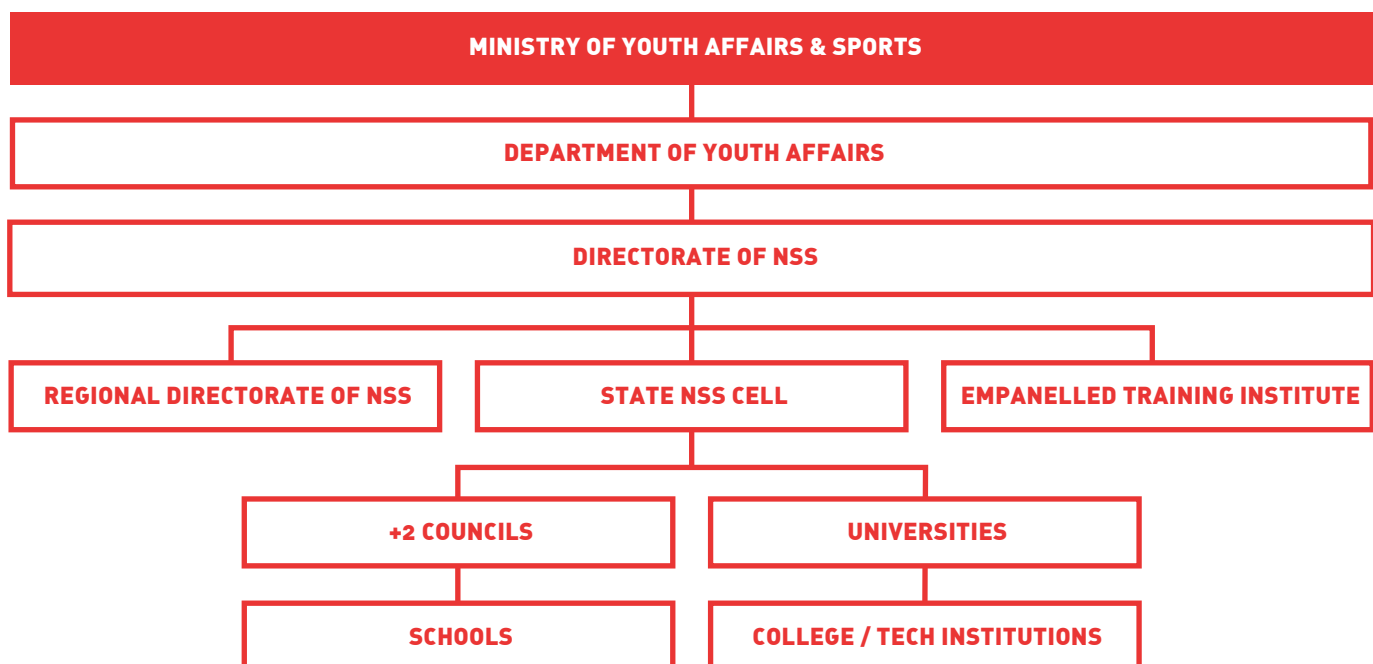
MINISTRY OF YOUTH AFFAIRS & SPORTS

DEPARTMENT OF YOUTH AFFAIRS

DIRECTORATE OF NSS

REGIONAL DIRECTORATE OF NSS

STATE NSS CELL

EMPANELLED TRAINING INSTITUTE

+2 COUNCILS

UNIVERSITIES

SCHOOLS

COLLEGE / TECH INSTITUTIONS